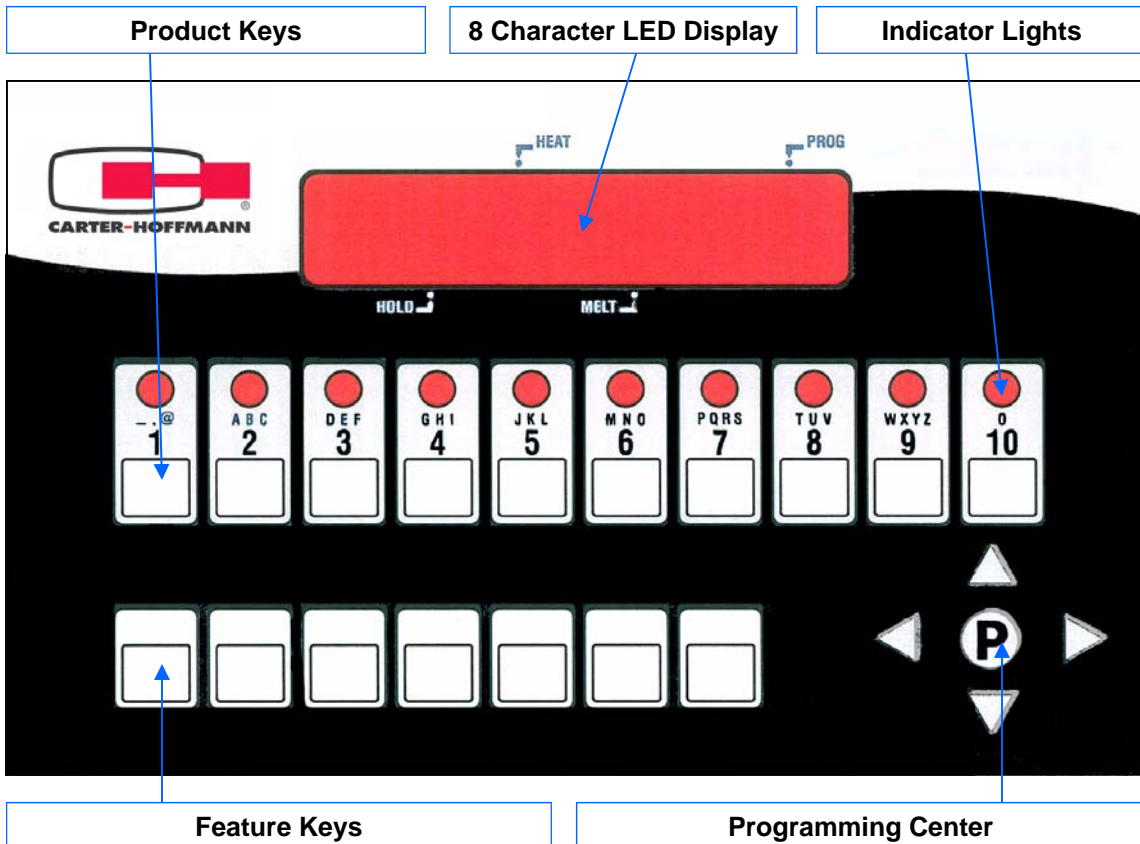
Product Keys

8 Character LED Display

Indicator Lights

HEAT

PROG

CARTER-HOFFMANN

HOLD

MELT

_ . @
1

A B C
2

D E F
3

G H I
4

J K L
5

M N O
6

P Q R S
7

T U V
8

W X Y Z
9

0
10

P

Feature Keys

Programming Center